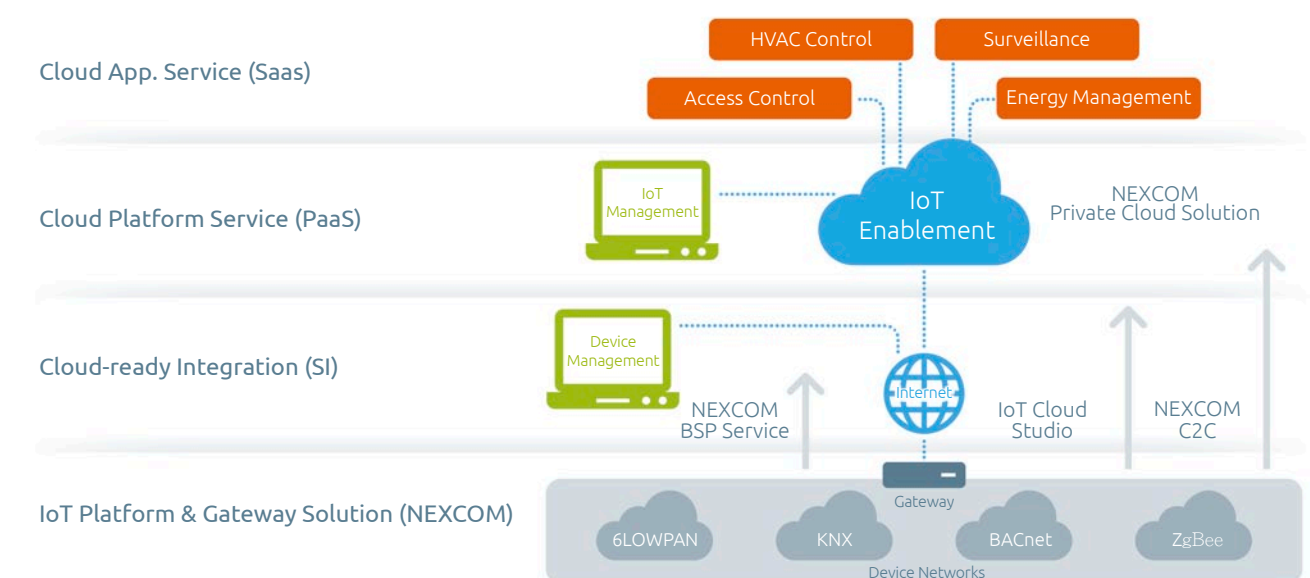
Cloud App. Service (Saas)

HVAC Control

Surveillance

Access Control

Energy Management

Cloud Platform Service (PaaS)

IoT Management

IoT Enablement

NEXCOM Private Cloud Solution

Cloud-ready Integration (SI)

Device Management

Internet

NEXCOM BSP Service

IoT Cloud Studio

NEXCOM C2C

IoT Platform & Gateway Solution (NEXCOM)

Gateway

6LOWPAN

KNX

BACnet

ZgBee

Device Networks